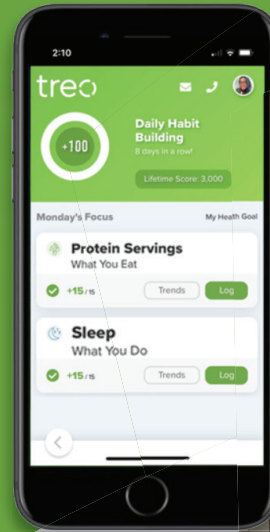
2:10

treo

+100

Daily Habit Building
8 days in a row!

Lifetime Score: 3,000

Monday's Focus

My Health Goal

Protein Servings
What You Eat

+15/15

Trends

Log

Sleep
What You Do

+15/15

Trends

Log